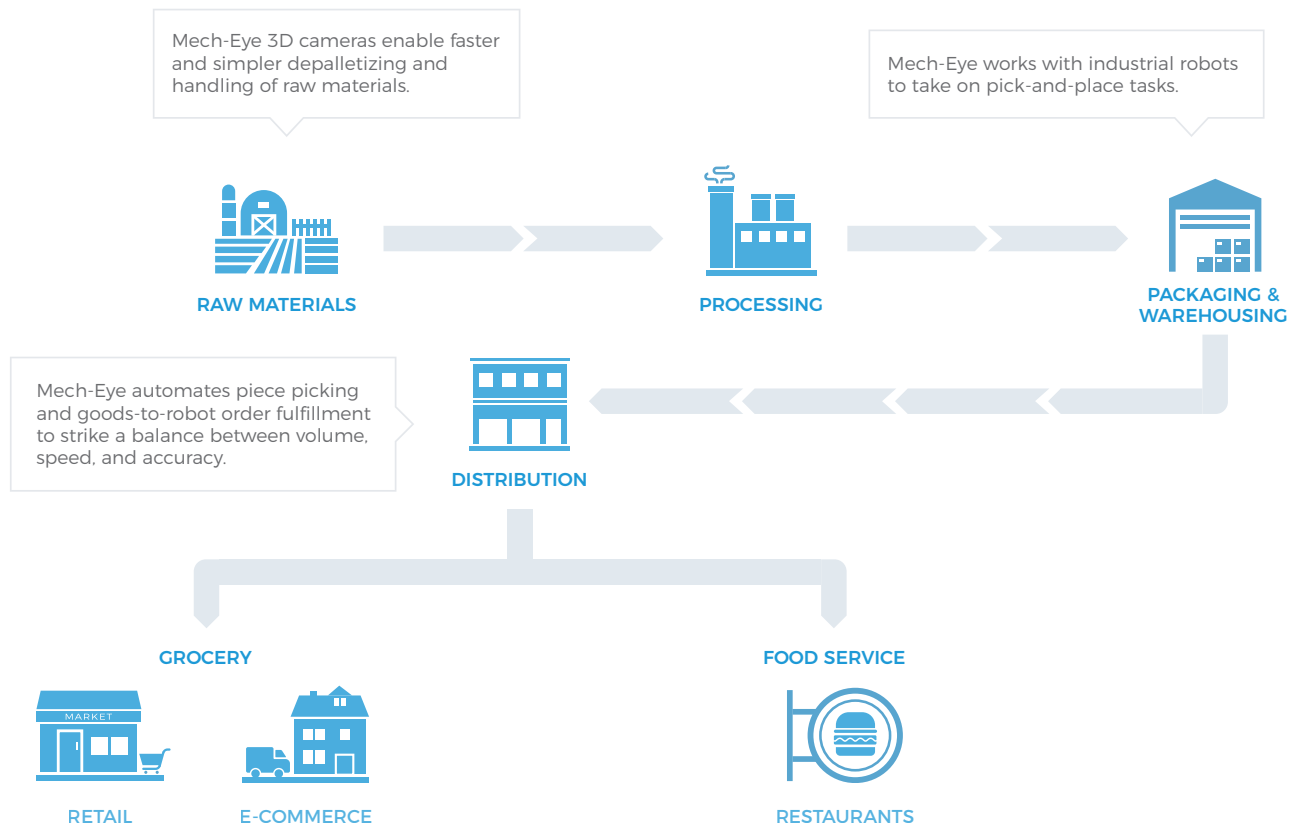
Mech-Eye 3D cameras enable faster and simpler depalletizing and handling of raw materials.

Mech-Eye works with industrial robots to take on pick-and-place tasks.

RAW MATERIALS

PROCESSING

PACKAGING & WAREHOUSING

Mech-Eye automates piece picking and goods-to-robot order fulfillment to strike a balance between volume, speed, and accuracy.

DISTRIBUTION

GROCERY

FOOD SERVICE

MARKET

RETAIL

E-COMMERCE

RESTAURANTS